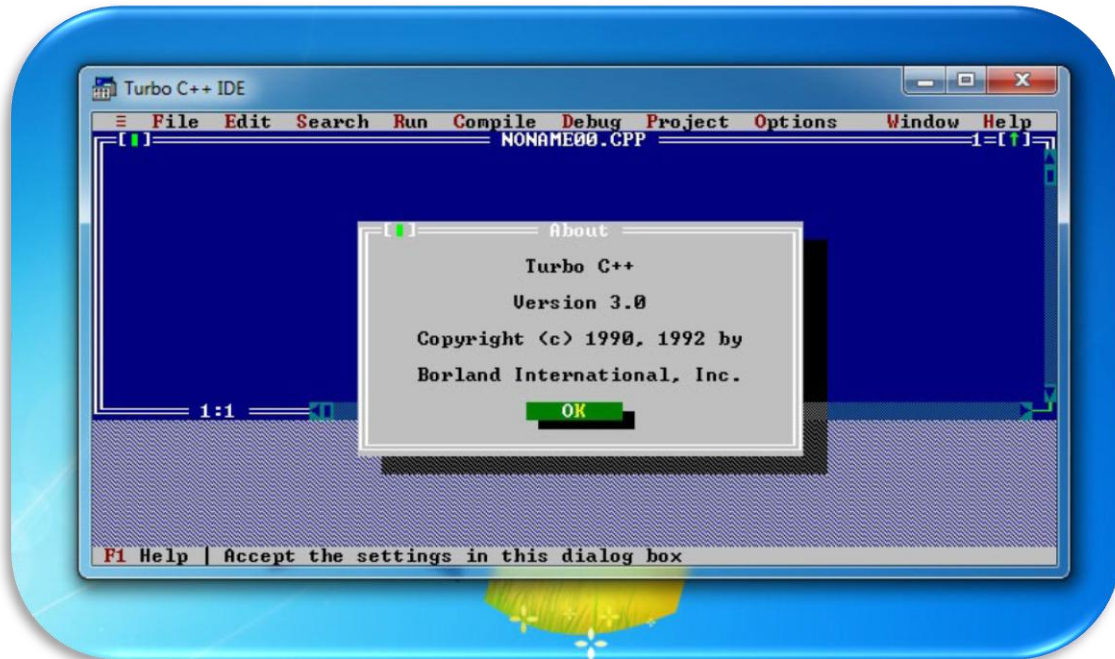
Turbo C++ IDE

≡ File Edit Search Run Compile Debug Project Options Window Help

NONAME00.CPP

1=[↑]

About

Turbo C++

Version 3.0

Copyright (c) 1990, 1992 by

Borland International, Inc.

OK

1:1

F1 Help | Accept the settings in this dialog box